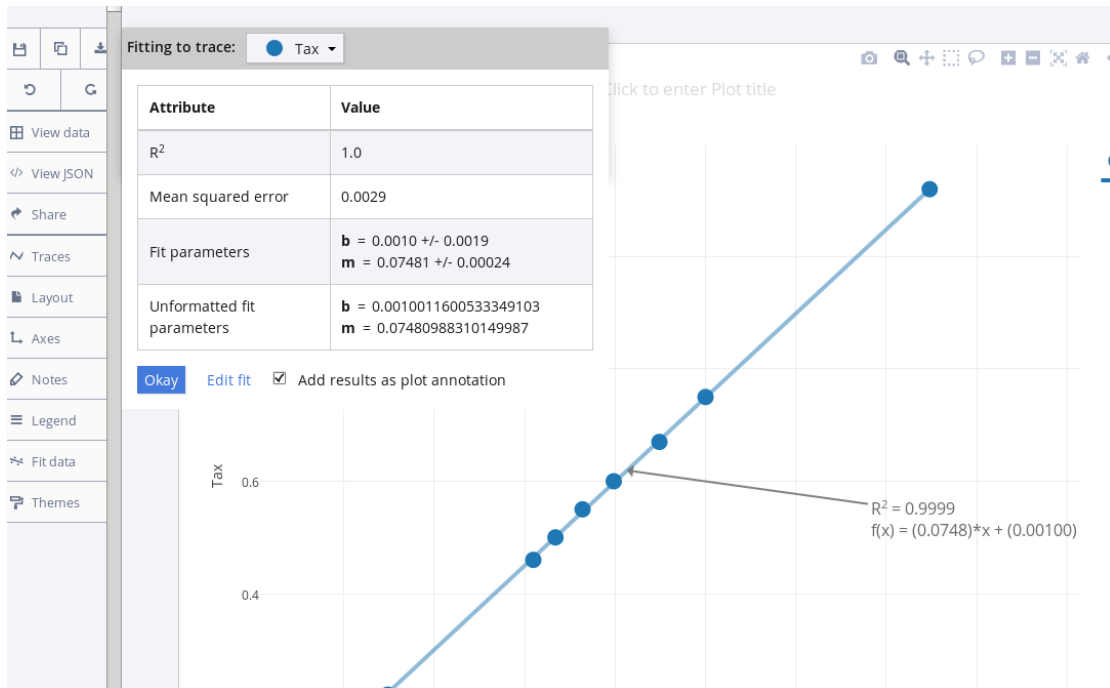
View data
View JSON
Share
Traces
Layout
Axes
Notes
Legend
Fit data
Themes

Fitting to trace: Tax

| Attribute | Value |
|---|---|
| $R^2$ | 1.0 |
| Mean squared error | 0.0029 |
| Fit parameters | **b** = 0.0010 +/- 0.0019 **m** = 0.07481 +/- 0.00024 |
| Unformatted fit parameters | **b** = 0.0010011600533349103 **m** = 0.07480988310149987 |

Okay Edit fit Add results as plot annotation

Click to enter Plot title

Tax
0.6
0.4

$R^2$ = 0.9999
f(x) = (0.0748)*x + (0.00100)